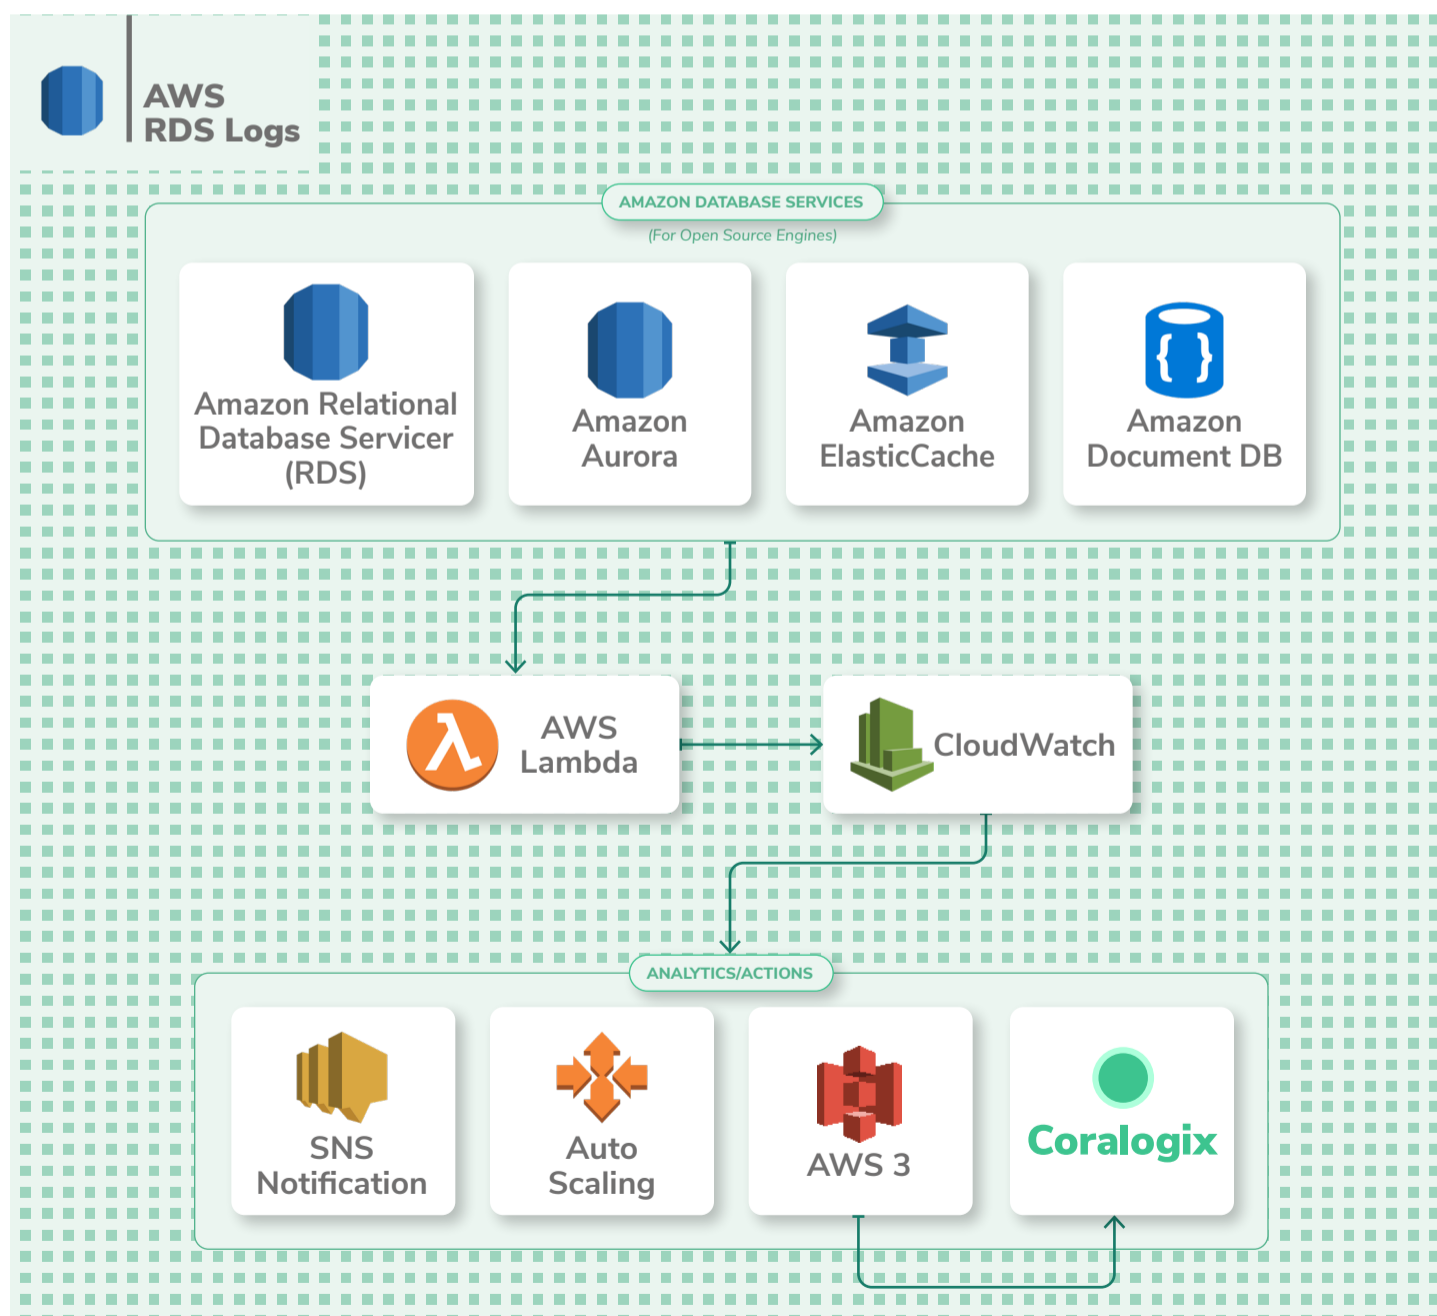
AWS
RDS Logs

AMAZON DATABASE SERVICES
(For Open Source Engines)

Amazon Relational Database Servicer (RDS)

Amazon Aurora

Amazon ElasticCache

Amazon Document DB

AWS Lambda

CloudWatch

ANALYTICS/ACTIONS

SNS Notification

Auto Scaling

AWS 3

Coralogix